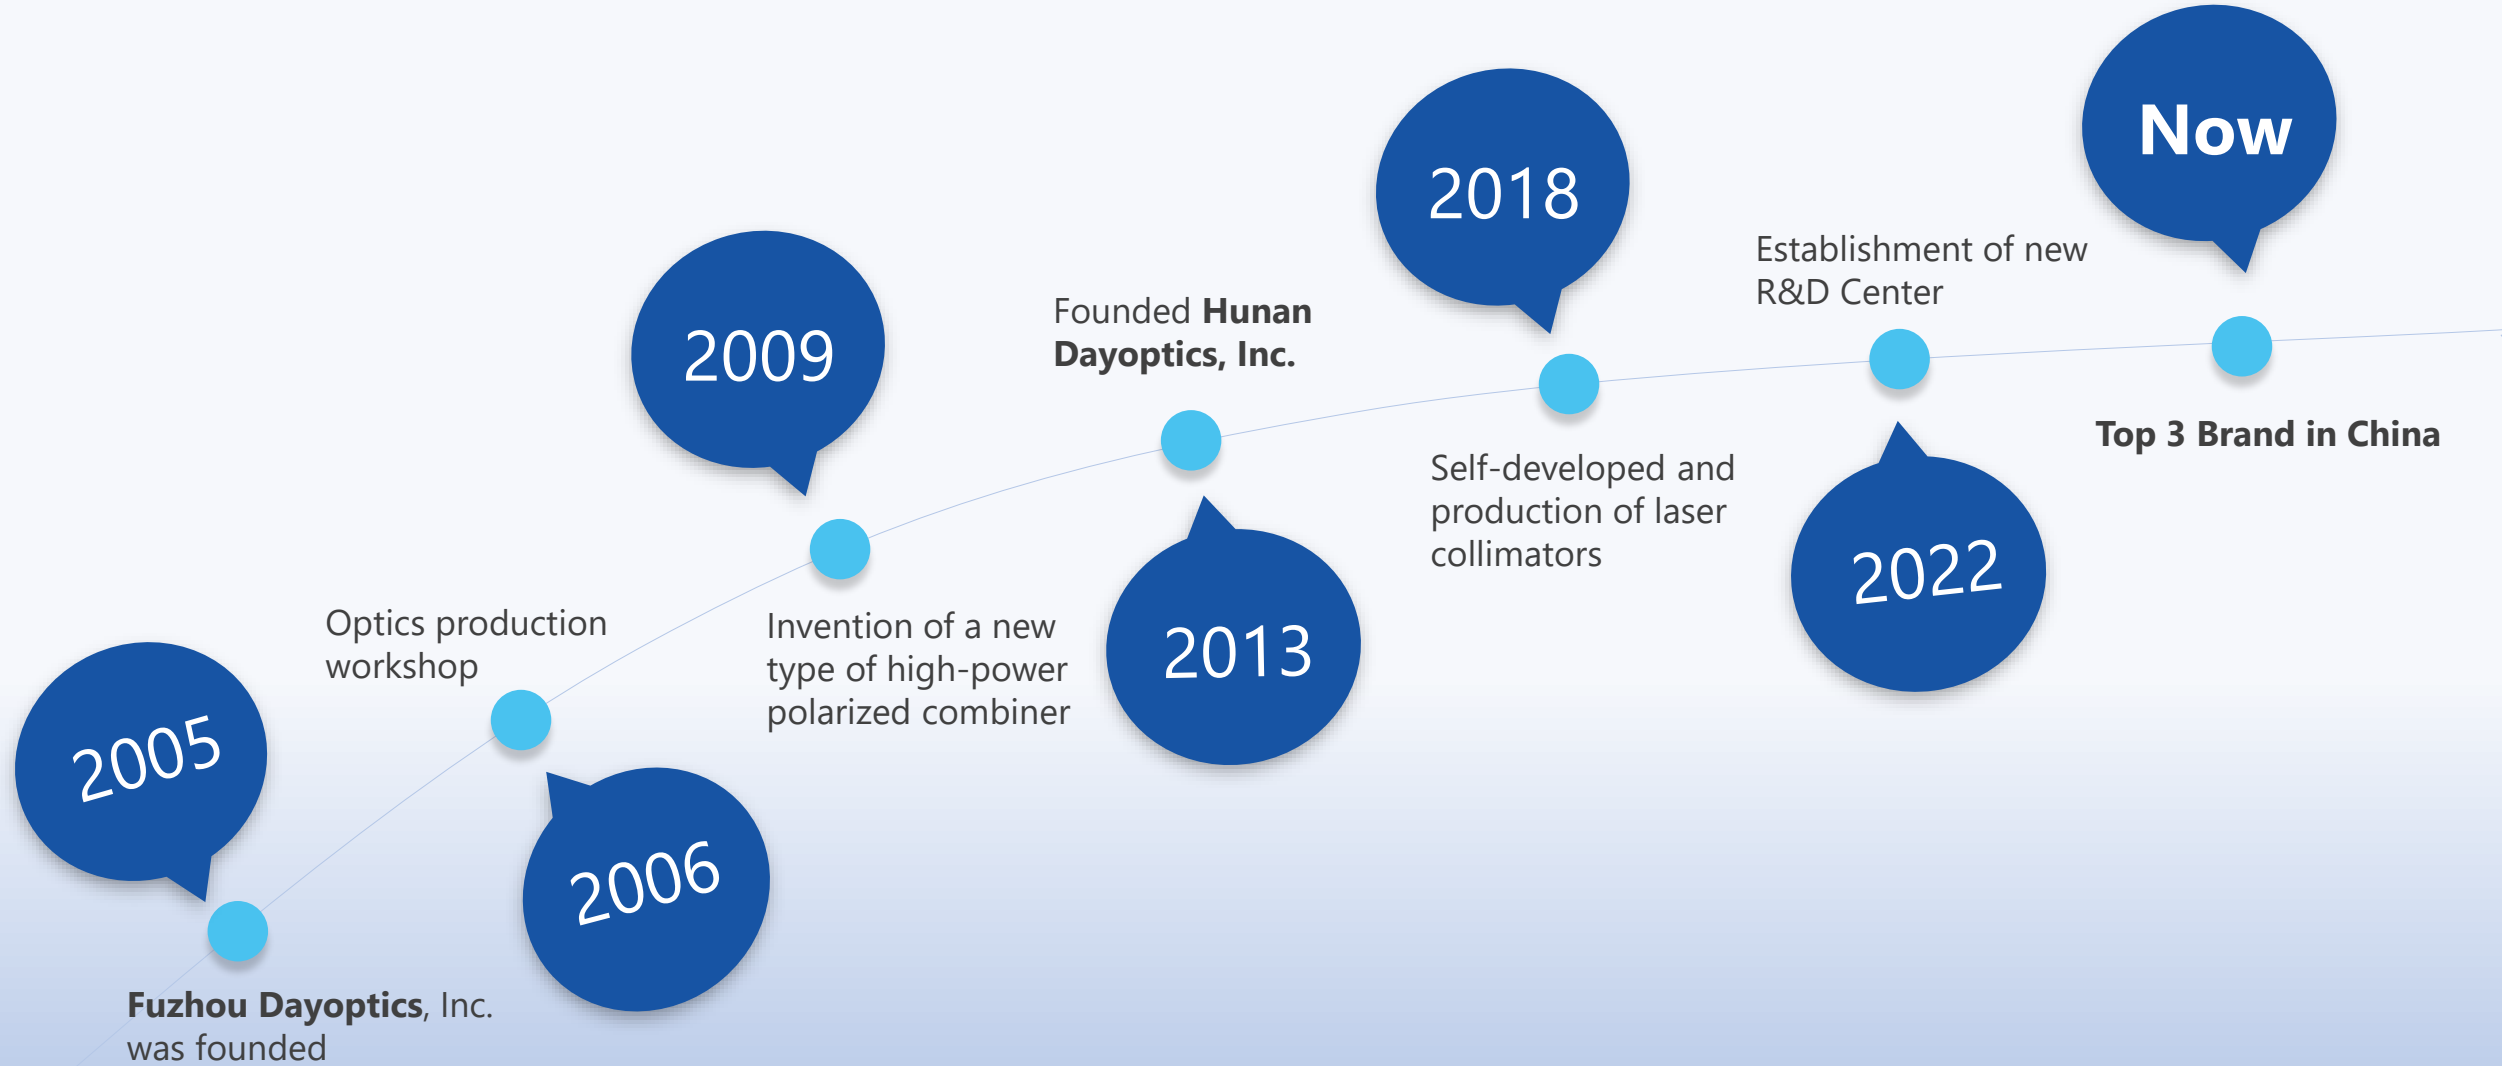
2005

Fuzhou Dayoptics, Inc. was founded

2006

Optics production workshop

2009

Invention of a new type of high-power polarized combiner

2013

Founded Hunan Dayoptics, Inc.

2018

Self-developed and production of laser collimators

2022

Establishment of new R&D Center

Now

Top 3 Brand in China